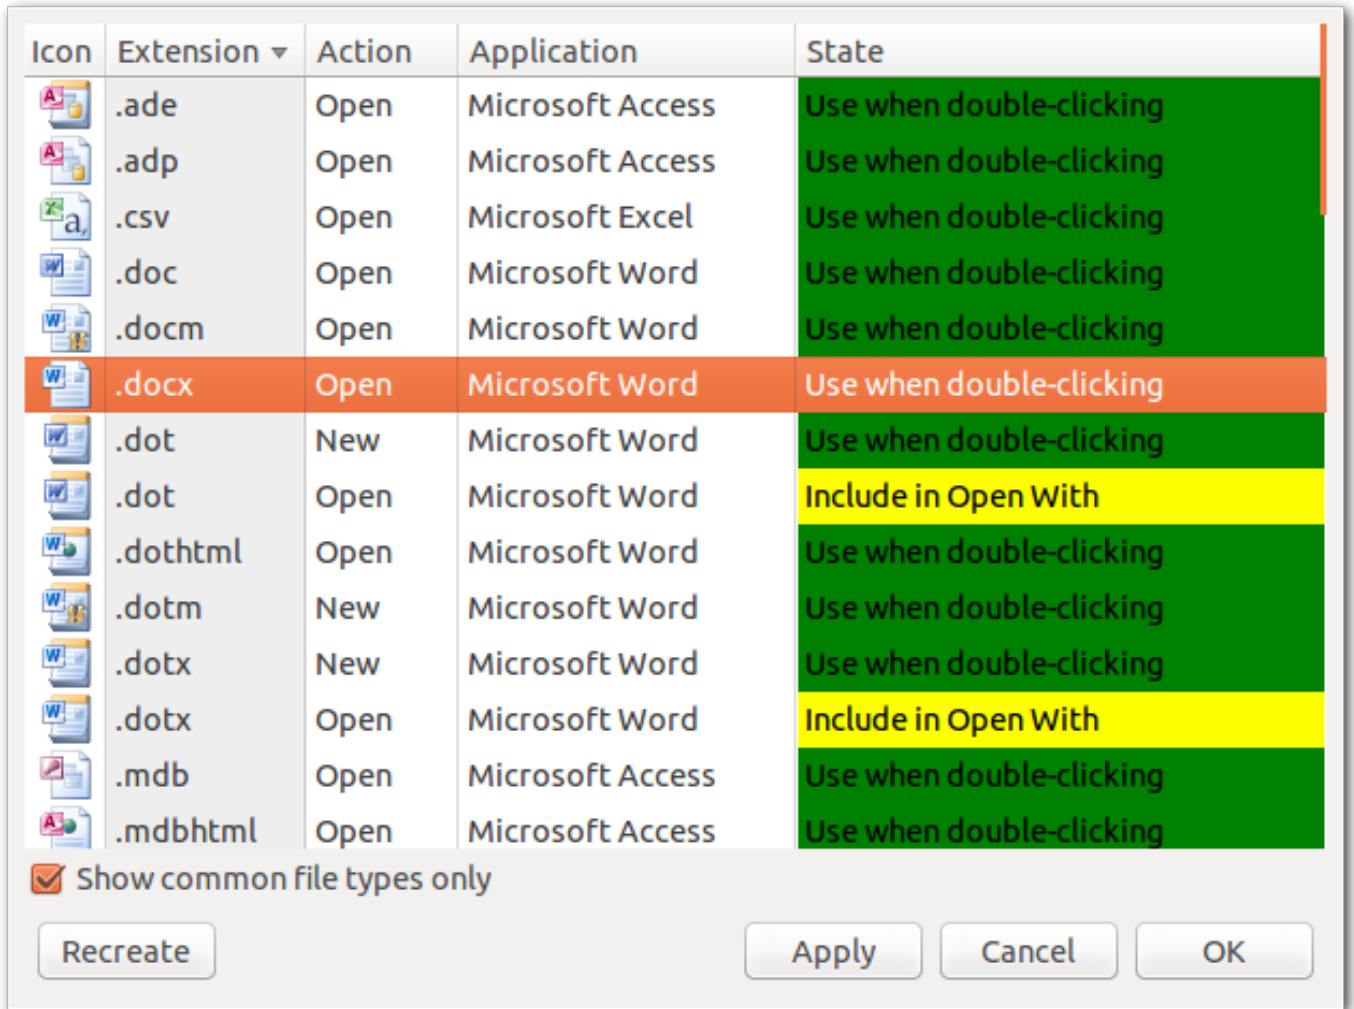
| Icon | Extension | Action | Application | State |
|---|---|---|---|---|
| | .ade | Open | Microsoft Access | Use when double-clicking |
| | .adp | Open | Microsoft Access | Use when double-clicking |
| | .csv | Open | Microsoft Excel | Use when double-clicking |
| | .doc | Open | Microsoft Word | Use when double-clicking |
| | .docm | Open | Microsoft Word | Use when double-clicking |
| | .docx | Open | Microsoft Word | Use when double-clicking |
| | .dot | New | Microsoft Word | Use when double-clicking |
| | .dot | Open | Microsoft Word | Include in Open With |
| | .dothtml | Open | Microsoft Word | Use when double-clicking |
| | .dotm | New | Microsoft Word | Use when double-clicking |
| | .dotx | New | Microsoft Word | Use when double-clicking |
| | .dotx | Open | Microsoft Word | Include in Open With |
| | .mdb | Open | Microsoft Access | Use when double-clicking |
| | .mdbhtml | Open | Microsoft Access | Use when double-clicking |

Show common file types only

Recreate

Apply

Cancel

OK